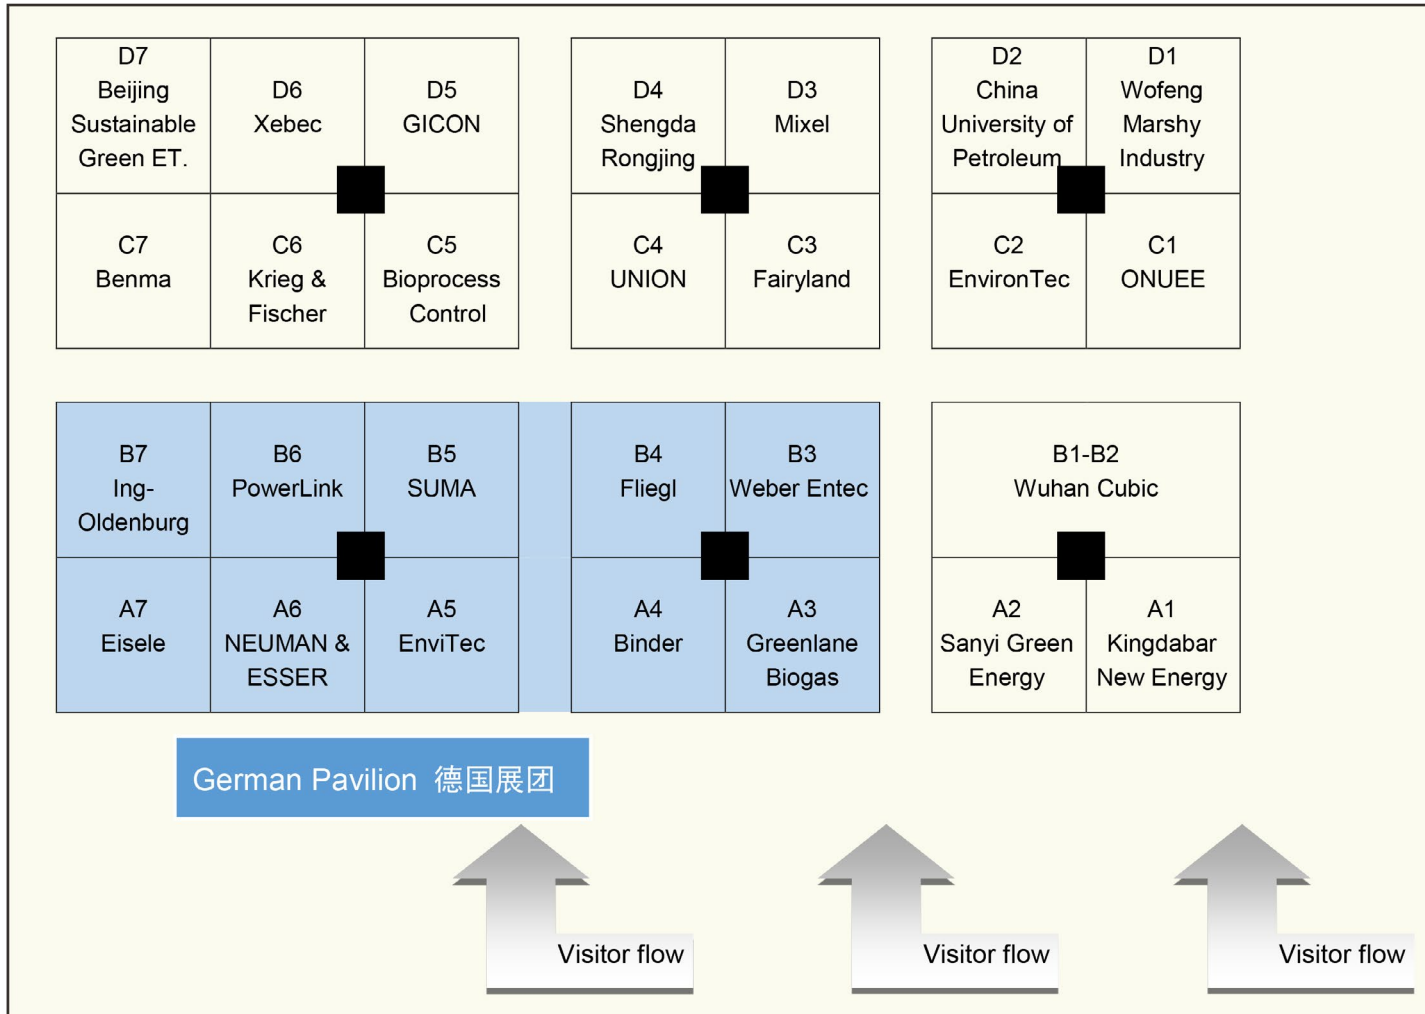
D7
Beijing Sustainable Green ET.

D6
Xebec

D5
GICON

C7
Benma

C6
Krieg & Fischer

C5
Bioprocess Control

D4
Shengda Rongjing

D3
Mixel

C4
UNION

C3
Fairyland

D2
China University of Petroleum

D1
Wofeng Marshy Industry

C2
EnvironTec

C1
ONUEE

B7
Ing-Oldenburg

B6
PowerLink

B5
SUMA

A7
Eisele

A6
NEUMAN & ESSER

A5
EnviTec

B4
Fliegl

B3
Weber Entec

A4
Binder

A3
Greenlane Biogas

B1-B2
Wuhan Cubic

A2
Sanyi Green Energy

A1
Kingdabar New Energy

German Pavilion 德国展团

Visitor flow

Visitor flow

Visitor flow